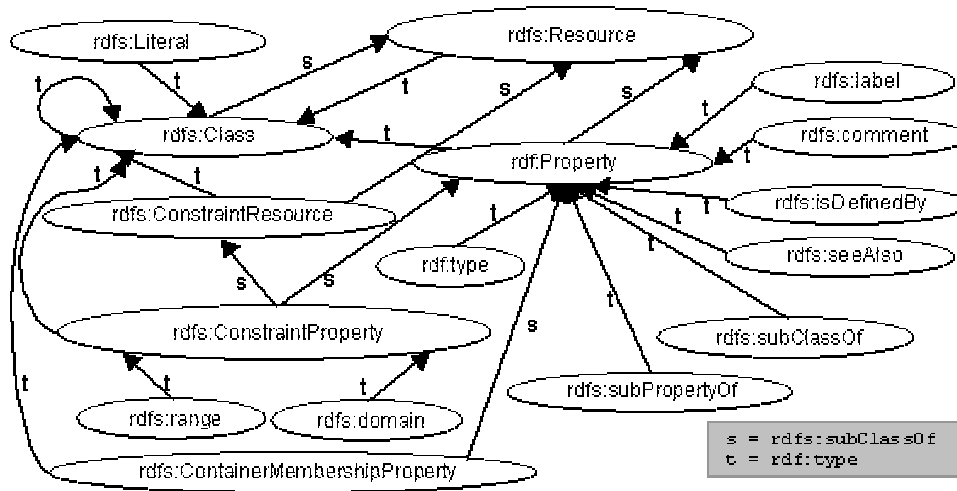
rdfs:Literal

rdfs:Resource

t

s

t

s

s

t

rdfs:label

t

rdfs:Class

t

rdfs:comment

rdf:Property

t

t

t

rdfs:ConstraintResource

t

rdfs:isDefinedBy

t

t

rdf:type

rdfs:seeAlso

s

s

t

rdfs:ConstraintProperty

s

rdfs:subClassOf

t

t

t

rdfs:subPropertyOf

rdfs:range

rdfs:domain

rdfs:ContainerMembershipProperty

s = rdfs:subClassOf
t = rdf:type